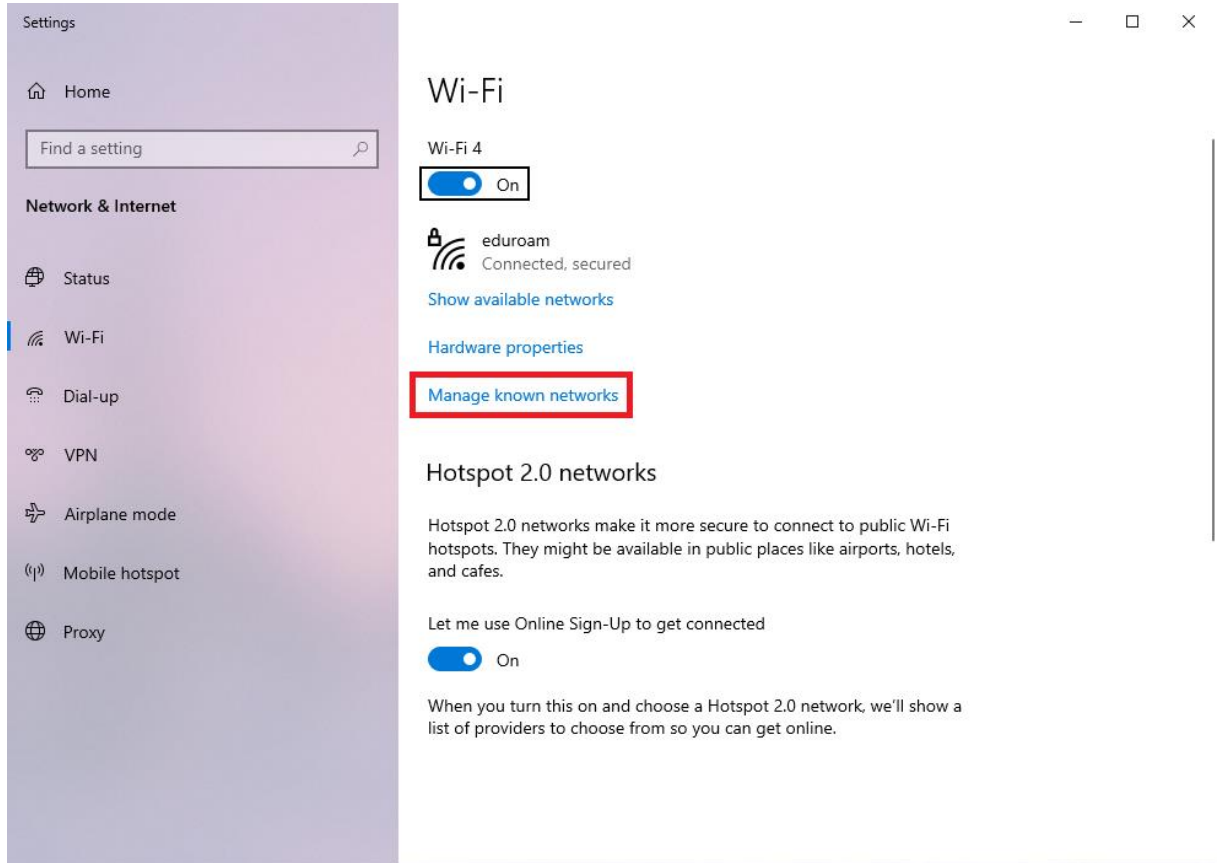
Settings

Home

Find a setting

Network & Internet

Status

Wi-Fi

Dial-up

VPN

Airplane mode

Mobile hotspot

Proxy

Wi-Fi

Wi-Fi 4

On

eduroam
Connected, secured

Show available networks

Hardware properties

Manage known networks

Hotspot 2.0 networks

Hotspot 2.0 networks make it more secure to connect to public Wi-Fi hotspots. They might be available in public places like airports, hotels, and cafes.

Let me use Online Sign-Up to get connected

On

When you turn this on and choose a Hotspot 2.0 network, we'll show a list of providers to choose from so you can get online.